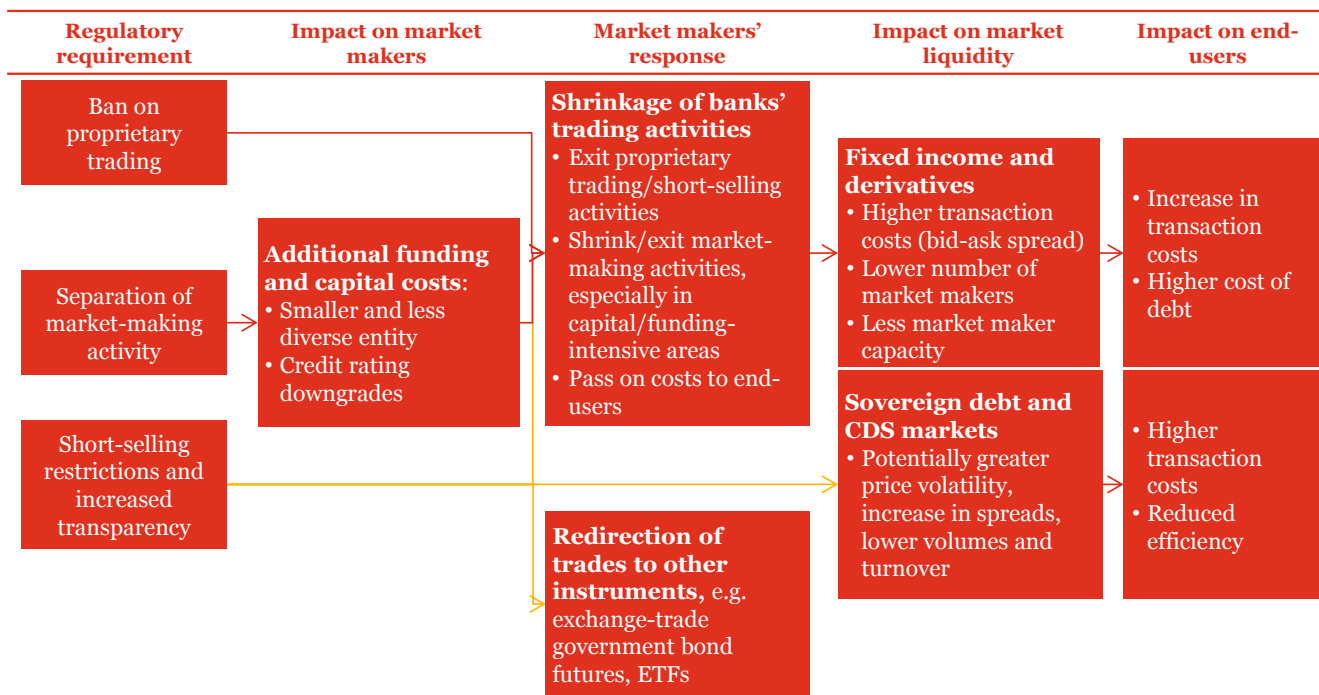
Regulatory requirement

Impact on market makers

Market makers' response

Impact on market liquidity

Impact on end-users

Ban on proprietary trading

Separation of market-making activity

Short-selling restrictions and increased transparency

Additional funding and capital costs:
• Smaller and less diverse entity
• Credit rating downgrades

Shrinkage of banks' trading activities
• Exit proprietary trading/short-selling activities
• Shrink/exit market-making activities, especially in capital/funding-intensive areas
• Pass on costs to end-users

Redirection of trades to other instruments, e.g. exchange-trade government bond futures, ETFs

Fixed income and derivatives
• Higher transaction costs (bid-ask spread)
• Lower number of market makers
• Less market maker capacity

Sovereign debt and CDS markets
• Potentially greater price volatility, increase in spreads, lower volumes and turnover

• Increase in transaction costs
• Higher cost of debt

• Higher transaction costs
• Reduced efficiency